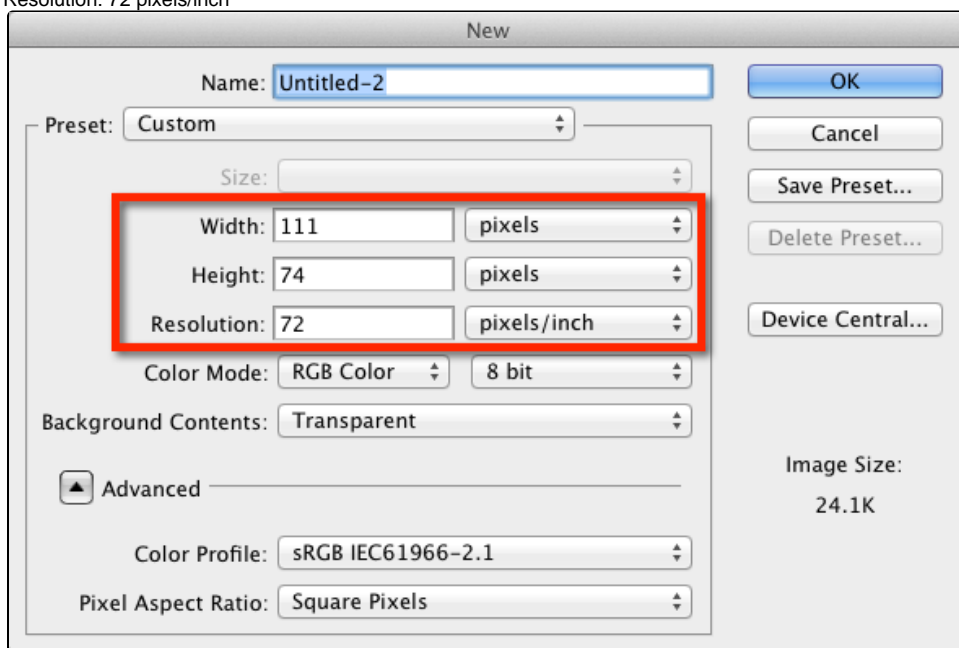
Resolution: 72 pixels/inch

New

Name: Untitled-2

OK

Preset: Custom

Cancel

Size:

Save Preset...

Width: 111 pixels

Delete Preset...

Height: 74 pixels

Resolution: 72 pixels/inch

Device Central...

Color Mode: RGB Color 8 bit

Background Contents: Transparent

Image Size:

24.1K

Advanced

Color Profile: sRGB IEC61966-2.1

Pixel Aspect Ratio: Square Pixels